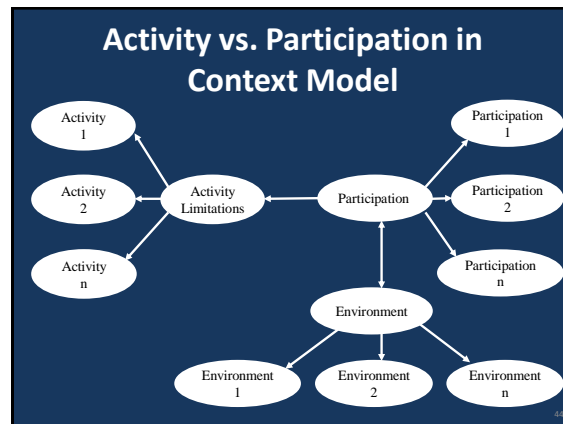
Activity vs. Participation in Context Model

Activity 1

Activity 2

Activity n

Activity Limitations

Participation

Participation 1

Participation 2

Participation n

Environment

Environment 1

Environment 2

Environment n

44